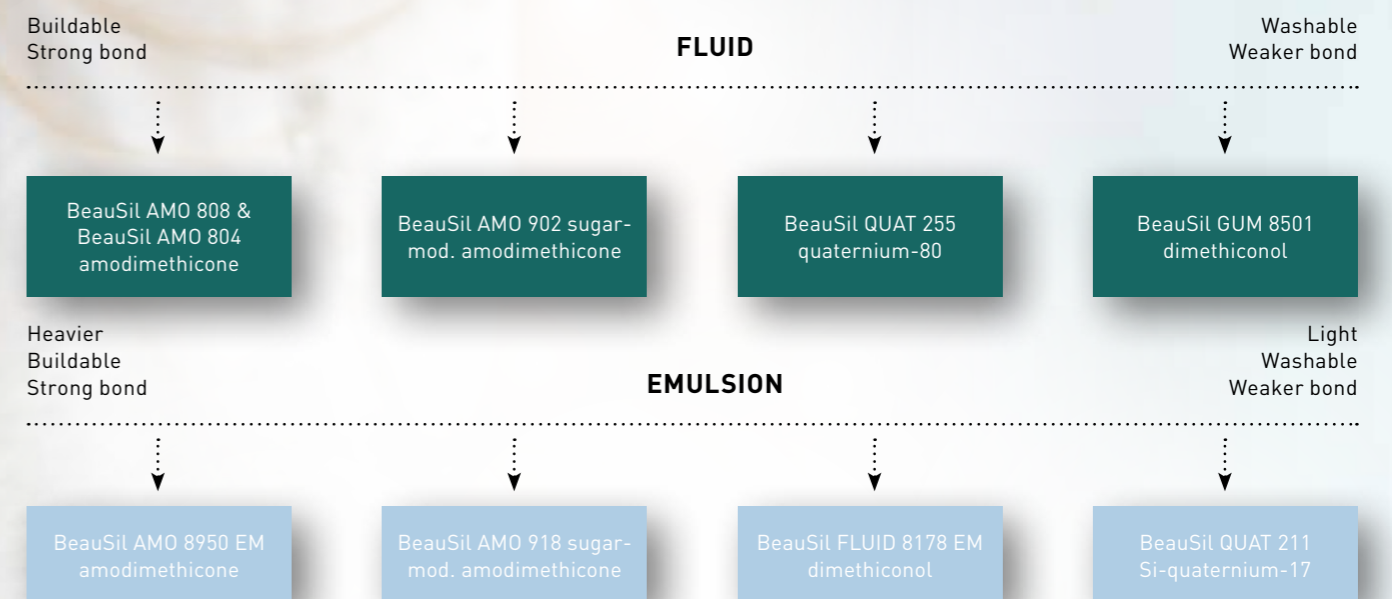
Buildable
Strong bond

FLUID

Washable
Weaker bond

BeauSil AMO 808 & BeauSil AMO 804 amodimethicone

BeauSil AMO 902 sugar-mod. amodimethicone

BeauSil QUAT 255 quaternium-80

BeauSil GUM 8501 dimethiconol

Heavier
Buildable
Strong bond

EMULSION

Light
Washable
Weaker bond

BeauSil AMO 8950 EM amodimethicone

BeauSil AMO 918 sugar-mod. amodimethicone

BeauSil FLUID 8178 EM dimethiconol

BeauSil QUAT 211 Si-quaternium-17